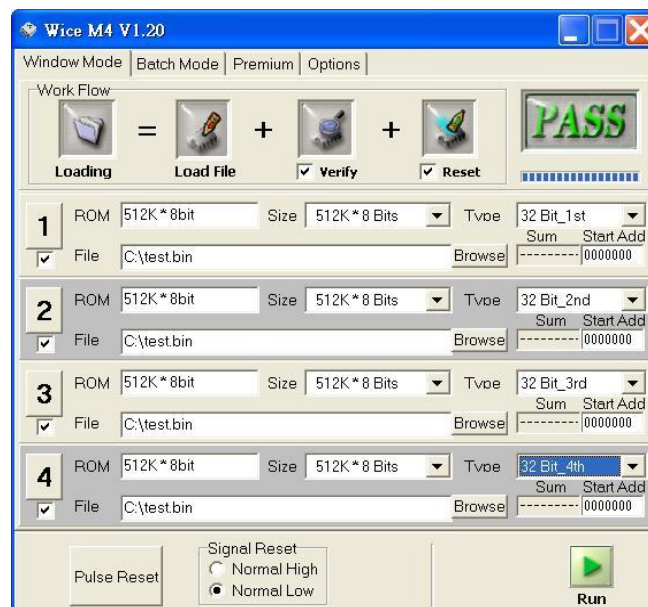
Wice M4 V1.20

Window Mode | Batch Mode | Premium | Options

Work Flow

Loading = Load File + Verify + Reset

PASS

1
ROM 512K*8bit Size 512K*8 Bits Type 32 Bit_1st
Sum Start Add
File C:\test.bin Browse -------- 0000000

2
ROM 512K*8bit Size 512K*8 Bits Type 32 Bit_2nd
Sum Start Add
File C:\test.bin Browse -------- 0000000

3
ROM 512K*8bit Size 512K*8 Bits Type 32 Bit_3rd
Sum Start Add
File C:\test.bin Browse -------- 0000000

4
ROM 512K*8bit Size 512K*8 Bits Type 32 Bit_4th
Sum Start Add
File C:\test.bin Browse -------- 0000000

Pulse Reset

Signal Reset
Normal High
Normal Low

Run